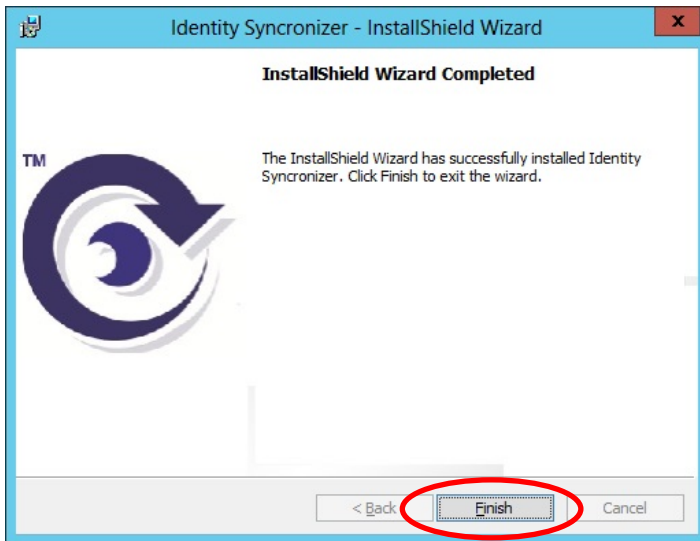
Identity Syncronizer - InstallShield Wizard

x

InstallShield Wizard Completed

TM

The InstallShield Wizard has successfully installed Identity Syncronizer. Click Finish to exit the wizard.

< Back

Finish

Cancel